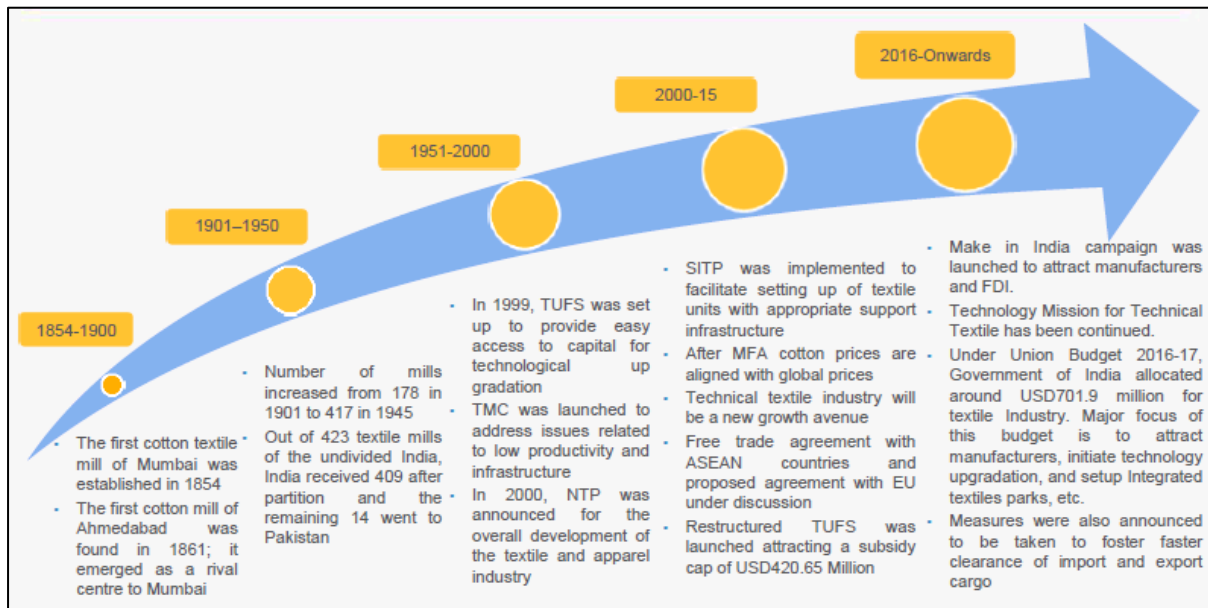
2016-Onwards

2000-15

1951-2000

1901–1950

1854-1900

- The first cotton textile mill of Mumbai was established in 1854
- The first cotton mill of Ahmedabad was found in 1861; it emerged as a rival centre to Mumbai

- Number of mills increased from 178 in 1901 to 417 in 1945
- Out of 423 textile mills of the undivided India, India received 409 after partition and the remaining 14 went to Pakistan

- In 1999, TUFS was set up to provide easy access to capital for technological up gradation
- TMC was launched to address issues related to low productivity and infrastructure
- In 2000, NTP was announced for the overall development of the textile and apparel industry

- SITP was implemented to facilitate setting up of textile units with appropriate support infrastructure
- After MFA cotton prices are aligned with global prices
- Technical textile industry will be a new growth avenue
- Free trade agreement with ASEAN countries and proposed agreement with EU under discussion
- Restructured TUFS was launched attracting a subsidy cap of USD420.65 Million

- Make in India campaign was launched to attract manufacturers and FDI.
- Technology Mission for Technical Textile has been continued.
- Under Union Budget 2016-17, Government of India allocated around USD701.9 million for textile Industry. Major focus of this budget is to attract manufacturers, initiate technology upgradation, and setup Integrated textiles parks, etc.
- Measures were also announced to be taken to foster faster clearance of import and export cargo